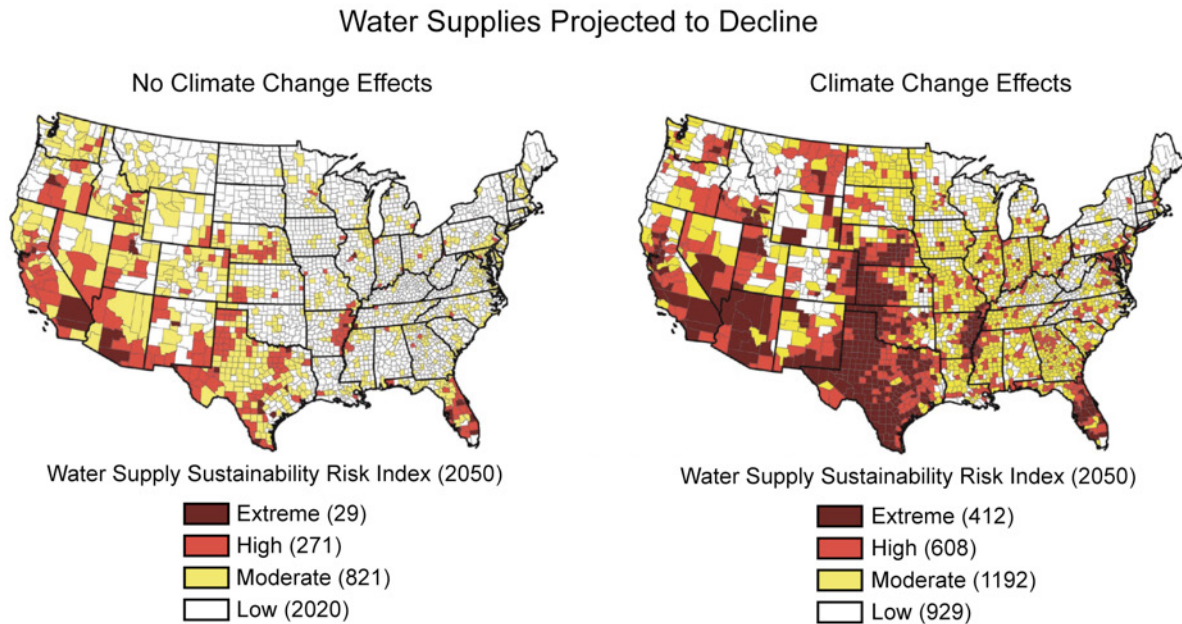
Water Supplies Projected to Decline

No Climate Change Effects

Water Supply Sustainability Risk Index (2050)

Extreme (29)
High (271)
Moderate (821)
Low (2020)

Climate Change Effects

Water Supply Sustainability Risk Index (2050)

Extreme (412)
High (608)
Moderate (1192)
Low (929)